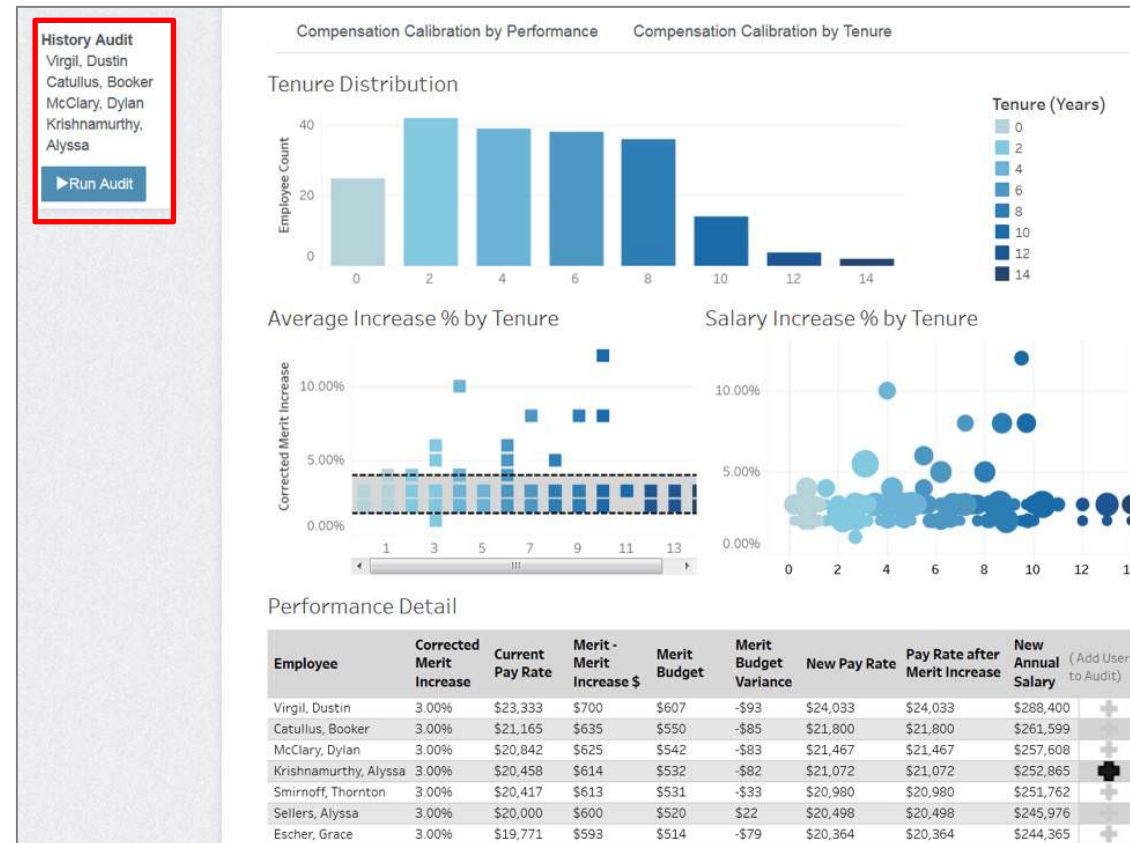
History Audit
Virgil, Dustin
Catullus, Booker
McClary, Dylan
Krishnamurthy, Alyssa

▶Run Audit

Compensation Calibration by Performance
Compensation Calibration by Tenure

Tenure Distribution

Employee Count
40
20
0
0 2 4 6 8 10 12 14

Tenure (Years)
0
2
4
6
8
10
12
14

Average Increase % by Tenure

Corrected Merit Increase
10.00%
5.00%
0.00%
1 3 5 7 9 11 13

Salary Increase % by Tenure

10.00%
5.00%
0.00%
0 2 4 6 8 10 12 1

Performance Detail

| Employee | Corrected Merit Increase | Current Pay Rate | Merit - Merit Increase $ | Merit Budget | Merit Budget Variance | New Pay Rate | Pay Rate after Merit Increase | New Annual Salary | (Add User to Audit) |
|---|---|---|---|---|---|---|---|---|---|
| Virgil, Dustin | 3.00% | \$23,333 | \$700 | \$607 | -\$93 | \$24,033 | \$24,033 | \$288,400 | |
| Catullus, Booker | 3.00% | \$21,165 | \$635 | \$550 | -\$85 | \$21,800 | \$21,800 | \$261,599 | |
| McClary, Dylan | 3.00% | \$20,842 | \$625 | \$542 | -\$83 | \$21,467 | \$21,467 | \$257,608 | |
| Krishnamurthy, Alyssa | 3.00% | \$20,458 | \$614 | \$532 | -\$82 | \$21,072 | \$21,072 | \$252,865 | |
| Smirnoff, Thornton | 3.00% | \$20,417 | \$613 | \$531 | -\$33 | \$20,980 | \$20,980 | \$251,762 | |
| Sellers, Alyssa | 3.00% | \$20,000 | \$600 | \$520 | \$22 | \$20,498 | \$20,498 | \$245,976 | |
| Escher, Grace | 3.00% | \$19,771 | \$593 | \$514 | -\$79 | \$20,364 | \$20,364 | \$244,365 | |